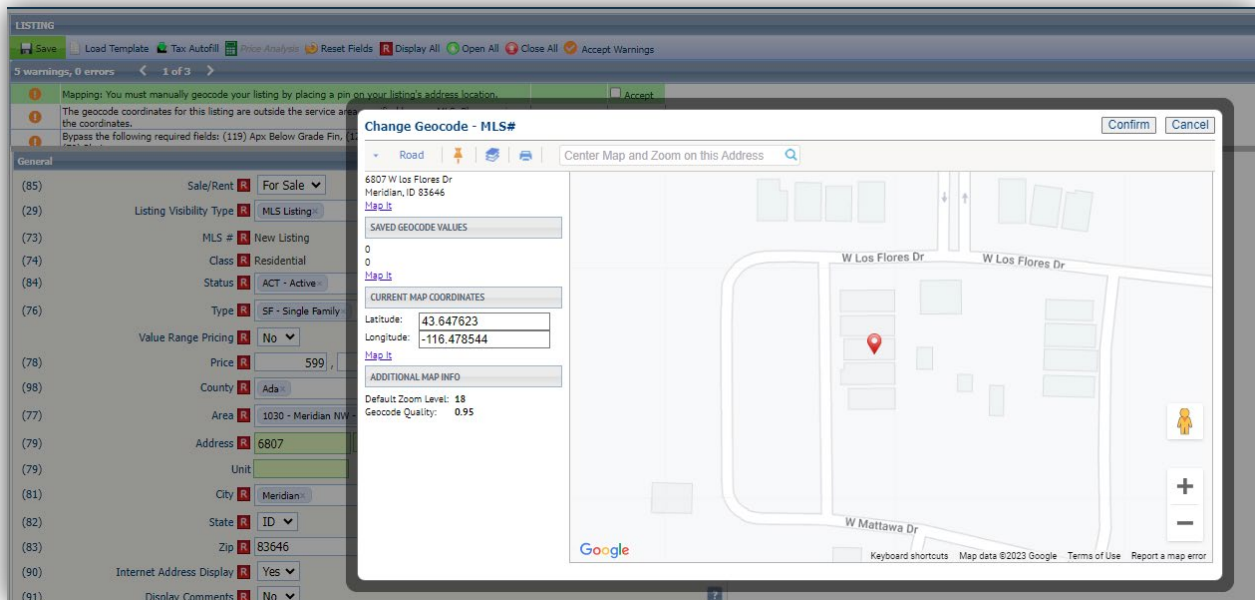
LISTING

Save Load Template Tax Autofill Price Analysis Reset Fields R Display All Open All Close All Accept Warnings

5 warnings, 0 errors 1 of 3

Mapping: You must manually geocode your listing by placing a pin on your listing's address location. Accept

The geocode coordinates for this listing are outside the service area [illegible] the coordinates.

Bypass the following required fields: (119) Apx Below Grade Fin, (1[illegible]

General

(85) Sale/Rent R For Sale

(29) Listing Visibility Type R MLS Listing×

(73) MLS # R New Listing

(74) Class R Residential

(84) Status R ACT - Active×

(76) Type R SF - Single Family×

Value Range Pricing R No

(78) Price R 599 ,

(98) County R Ada×

(77) Area R 1030 - Meridian NW -

(79) Address R 6807

(79) Unit

(81) City R Meridian×

(82) State R ID

(83) Zip R 83646

(90) Internet Address Display R Yes

(91) Display Comments R No

Change Geocode - MLS#

Confirm Cancel

Road

Center Map and Zoom on this Address

6807 W los Flores Dr
Meridian, ID 83646
Map It

SAVED GEOCODE VALUES

0
0
Map It

CURRENT MAP COORDINATES

Latitude: 43.647623
Longitude: -116.478544
Map It

ADDITIONAL MAP INFO

Default Zoom Level: 18
Geocode Quality: 0.95

W Los Flores Dr
W Los Flores Dr
W Mattawa Dr

Google
Keyboard shortcuts Map data ©2023 Google Terms of Use Report a map error